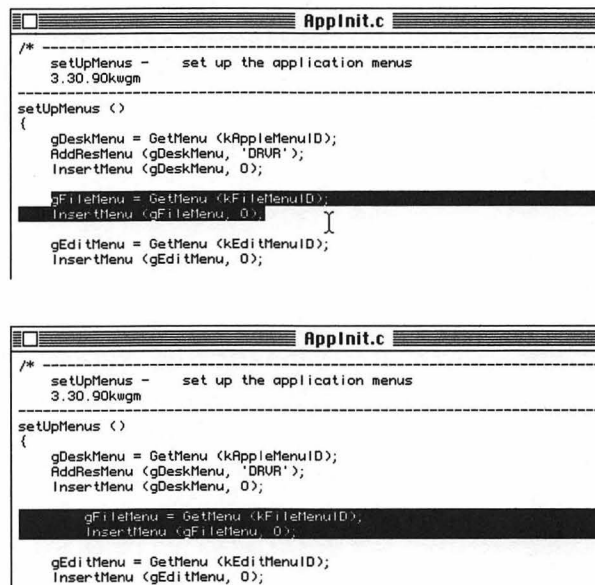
AppInit.c

/* -----------------------------------------------------------
setUpMenus - set up the application menus
3.30.90kwgm
-------------------------------------------------------------
setUpMenus ()
{
gDeskMenu = GetMenu (kAppleMenuID);
AddResMenu (gDeskMenu, 'DRVR');
InsertMenu (gDeskMenu, 0);

gFileMenu = GetMenu (kFileMenuID);
InsertMenu (gFileMenu, 0);

gEditMenu = GetMenu (kEditMenuID);
InsertMenu (gEditMenu, 0);

AppInit.c

/* -----------------------------------------------------------
setUpMenus - set up the application menus
3.30.90kwgm
-------------------------------------------------------------
setUpMenus ()
{
gDeskMenu = GetMenu (kAppleMenuID);
AddResMenu (gDeskMenu, 'DRVR');
InsertMenu (gDeskMenu, 0);

gFileMenu = GetMenu (kFileMenuID);
InsertMenu (gFileMenu, 0);

gEditMenu = GetMenu (kEditMenuID);
InsertMenu (gEditMenu, 0);